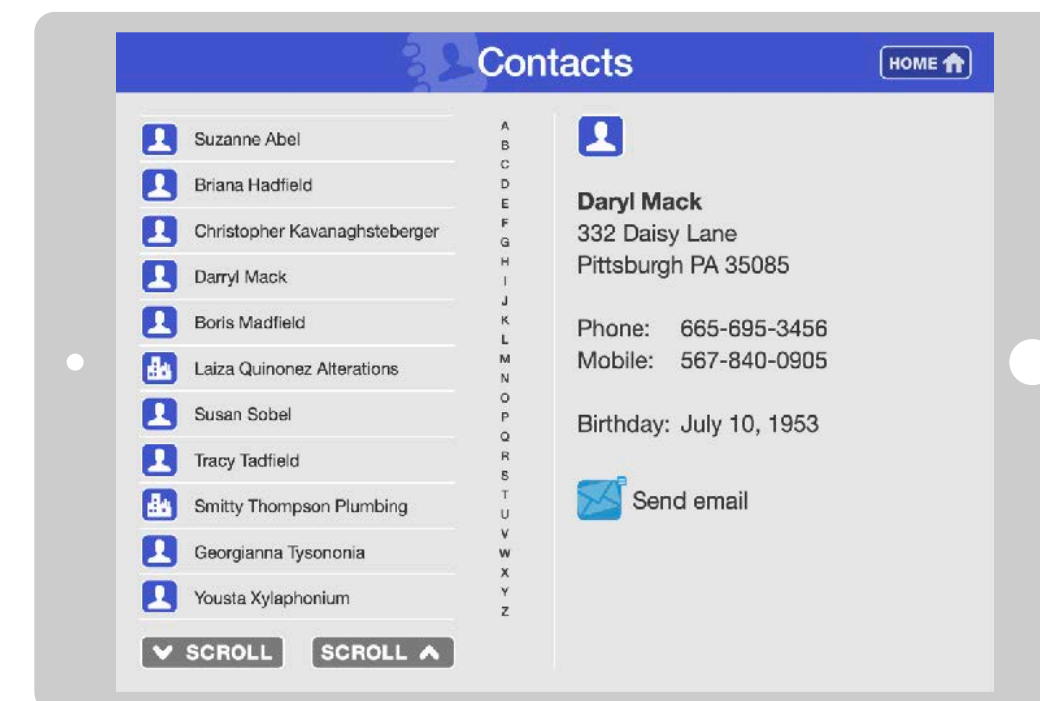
Contacts

HOME

Suzanne Abel
Briana Hadfield
Christopher Kavanaghsteberger
Darryl Mack
Boris Madfield
Laiza Quinonez Alterations
Susan Sobel
Tracy Tadfield
Smitty Thompson Plumbing
Georgianna Tysononia
Yousta Xylaphonium

SCROLL
SCROLL

A
B
C
D
E
F
G
H
I
J
K
L
M
N
O
P
Q
R
S
T
U
V
W
X
Y
Z

Daryl Mack
332 Daisy Lane
Pittsburgh PA 35085

Phone: 665-695-3456
Mobile: 567-840-0905

Birthday: July 10, 1953

Send email